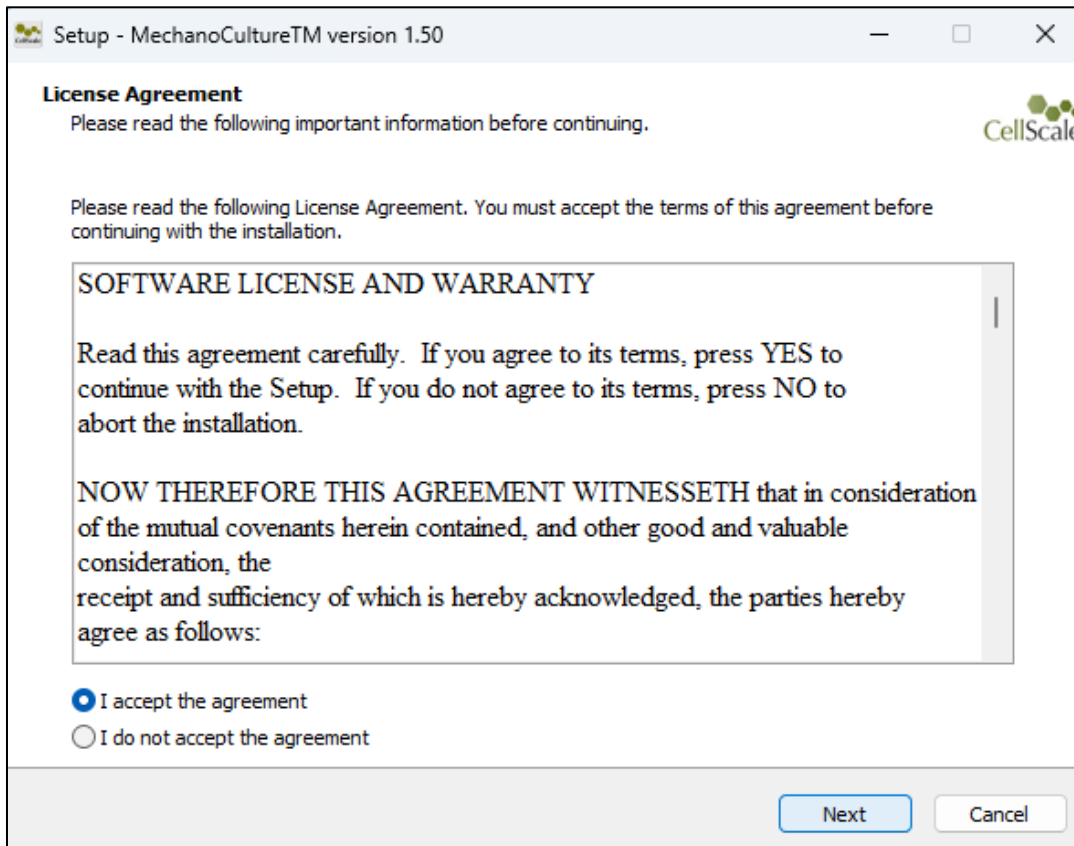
Setup - MechanoCultureTM version 1.50

License Agreement
Please read the following important information before continuing.

CellScal

Please read the following License Agreement. You must accept the terms of this agreement before continuing with the installation.

SOFTWARE LICENSE AND WARRANTY

Read this agreement carefully. If you agree to its terms, press YES to continue with the Setup. If you do not agree to its terms, press NO to abort the installation.

NOW THEREFORE THIS AGREEMENT WITNESSETH that in consideration of the mutual covenants herein contained, and other good and valuable consideration, the
receipt and sufficiency of which is hereby acknowledged, the parties hereby agree as follows:

I accept the agreement
I do not accept the agreement

Next
Cancel